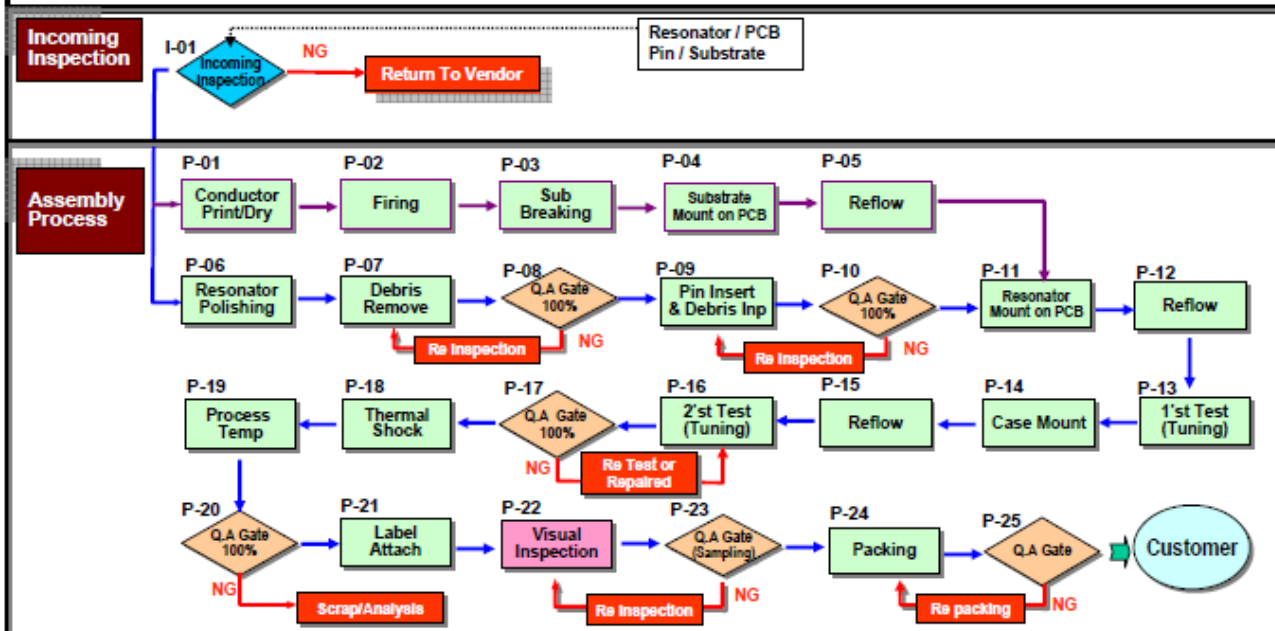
Incoming Inspection

I-01

Incoming Inspection

NG

Return To Vendor

Resonator / PCB
Pin / Substrate

Assembly Process

P-01
Conductor Print/Dry

P-02
Firing

P-03
Sub Breaking

P-04
Substrate Mount on PCB

P-05
Reflow

P-06
Resonator Polishing

P-07
Debris Remove

Re Inspection

P-08
Q.A Gate 100%

NG

P-09
Pin Insert & Debris Inp

Re Inspection

P-10
Q.A Gate 100%

NG

P-11
Resonator Mount on PCB

P-12
Reflow

P-13
1'st Test (Tuning)

P-14
Case Mount

P-15
Reflow

P-16
2'st Test (Tuning)

P-17
Q.A Gate 100%

NG

Re Test or Repaired

P-18
Thermal Shock

P-19
Process Temp

P-20
Q.A Gate 100%

NG

Scrap/Analysis

P-21
Label Attach

P-22
Visual Inspection

P-23
Q.A Gate (Sampling)

NG

Re Inspection

P-24
Packing

P-25
Q.A Gate

NG

Re packing

Customer